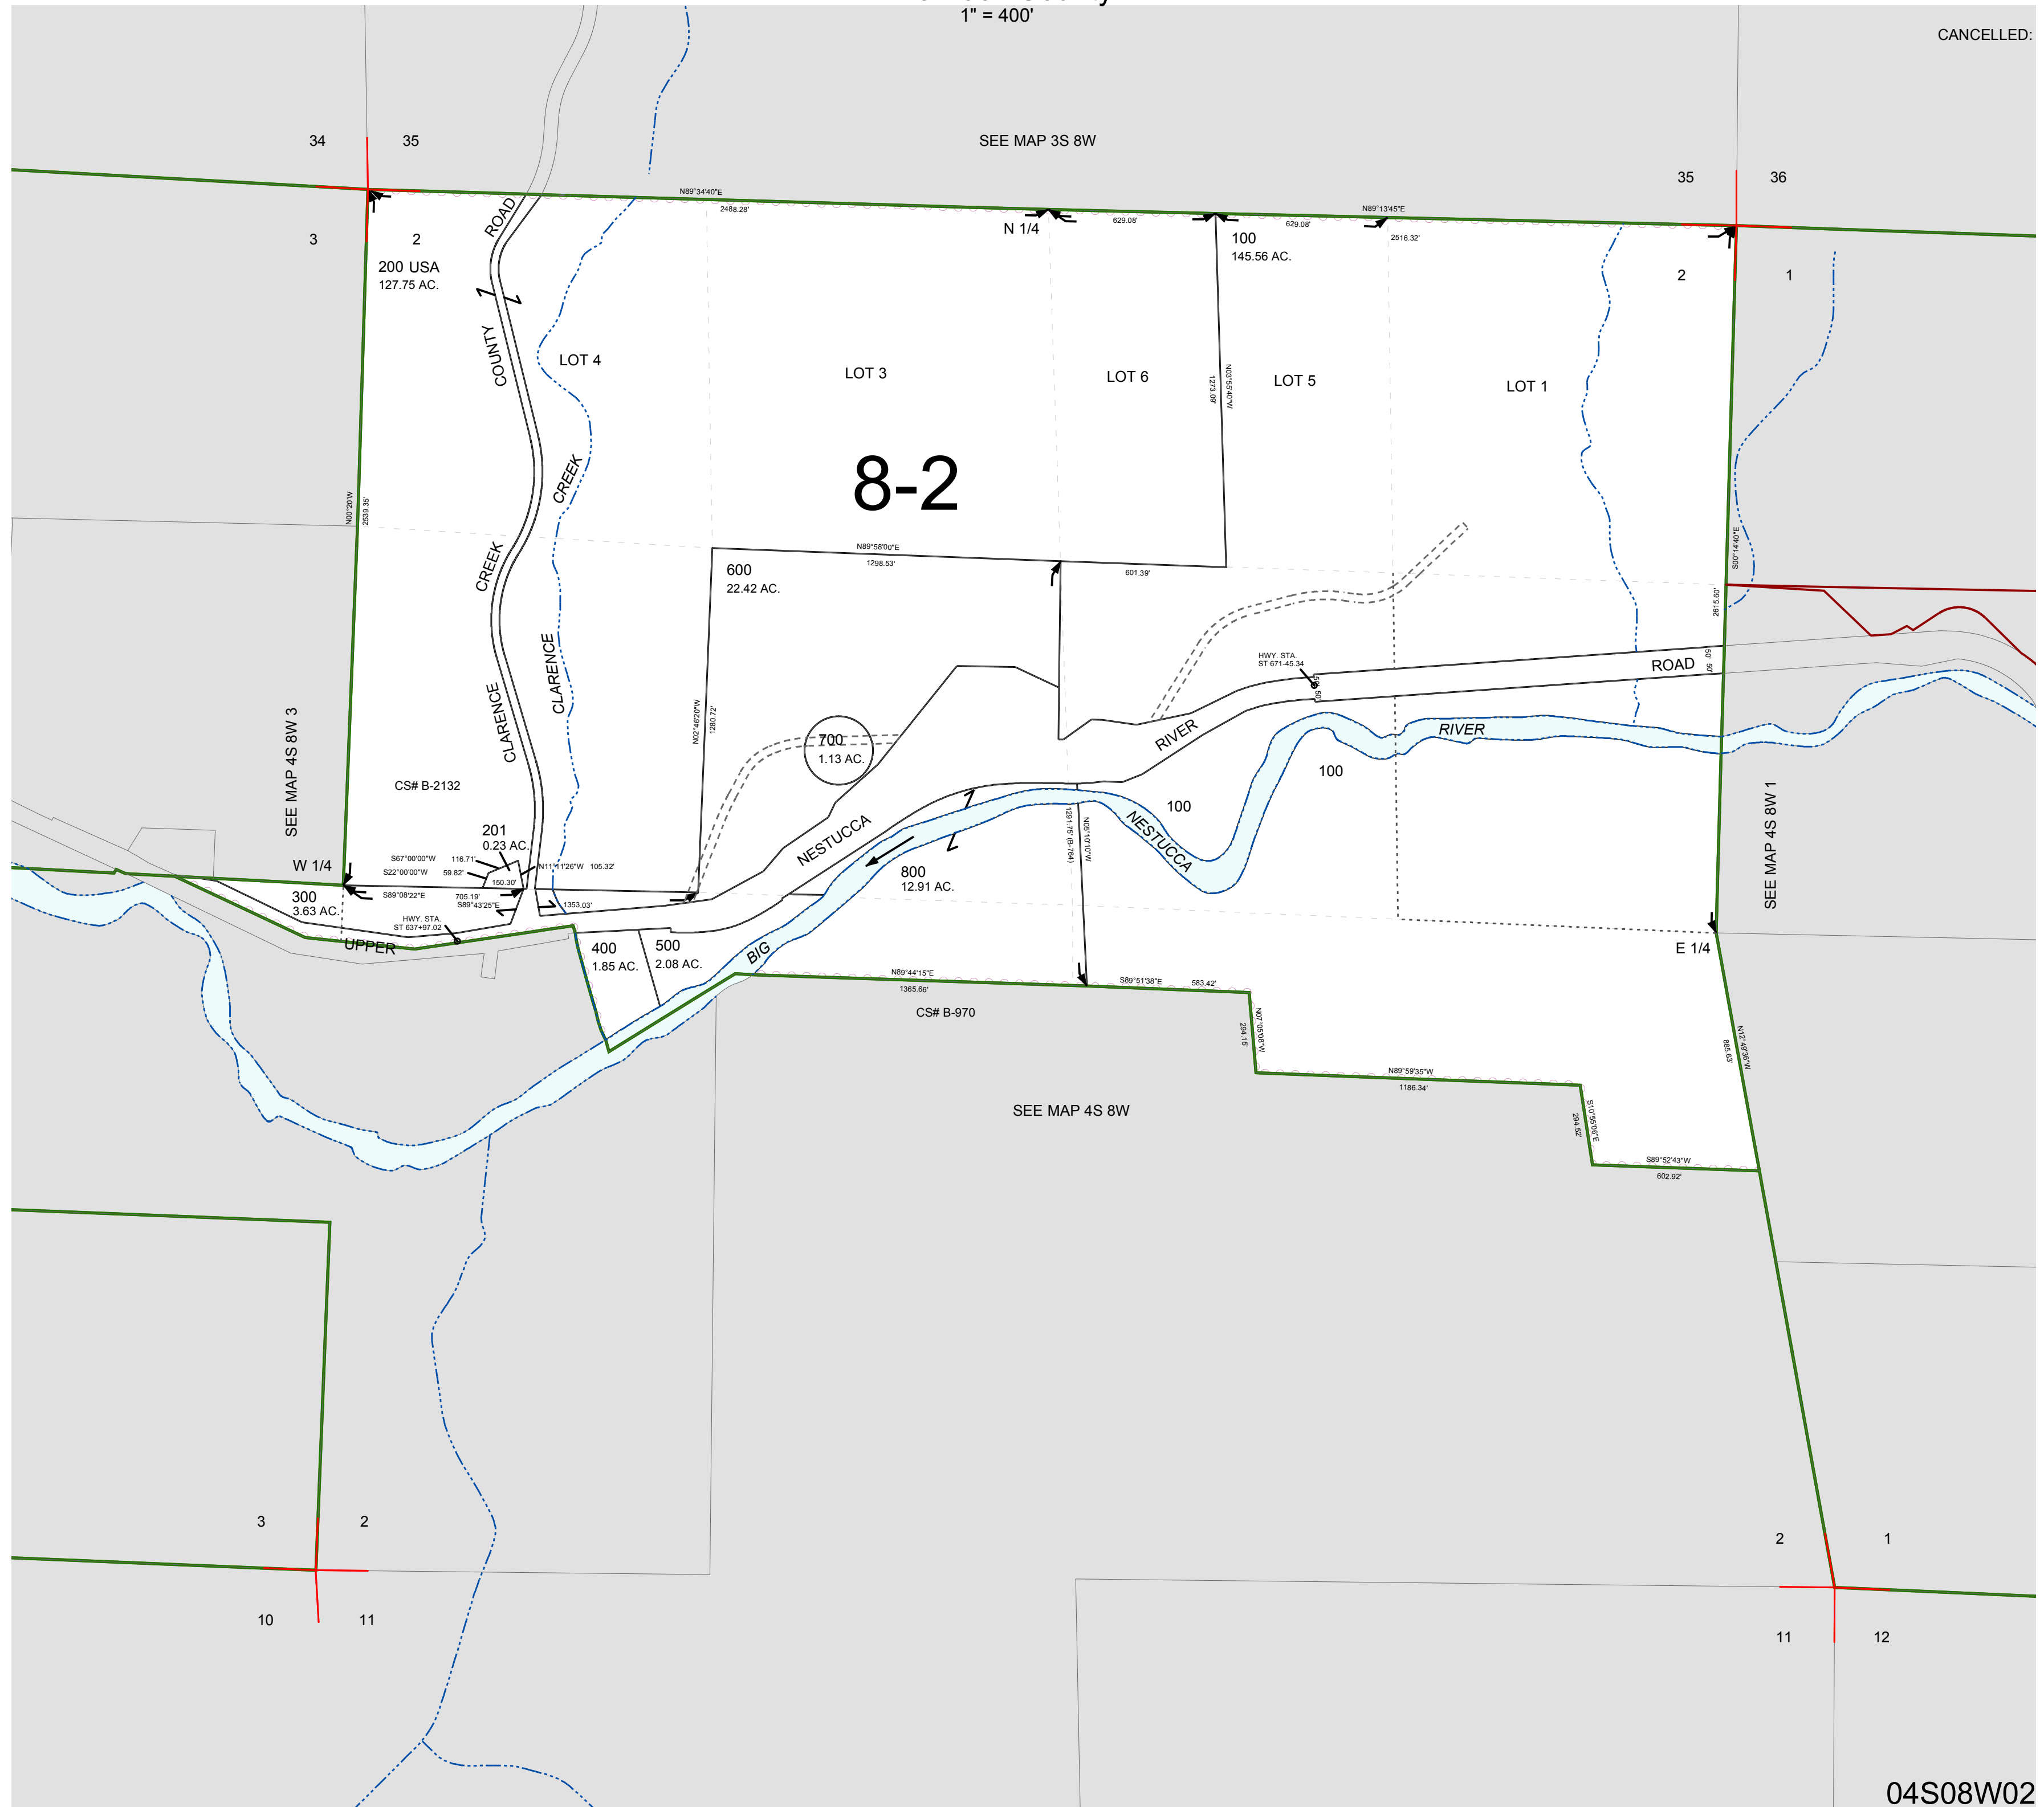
1" = 400'

CANCELLED:

34 35

SEE MAP 3S 8W

35 36

N89°34'40"E
2488.28'

N 1/4

629.08'

629.08'

N89°13'45"E
2516.32'

3 2

200 USA
127.75 AC.

ROAD

COUNTY

100
145.56 AC.

2 1

LOT 4

LOT 3

LOT 6

N03°55'40"W
1273.09'

LOT 5

LOT 1

8-2

CREEK

N00°20'W
2539.35'

CLARENCE

CREEK

N89°58'00"E
1298.53'

601.39'

600
22.42 AC.

S00°14'40"E
2615.60'

CLARENCE

HWY. STA.
ST 671+45.34

ROAD

RIVER

N02°46'20"W
1280.72'

700
1.13 AC.

RIVER

100

SEE MAP 4S 8W 3

CS# B-2132

NESTUCCA

100

NESTUCCA

N05°10'10"W
1291.75' (B-764)

SEE MAP 4S 8W 1

201
0.23 AC.

W 1/4

S67°00'00"W 116.71'

S22°00'00"W 59.82'

N11°41'26"W 105.32'

150.30'

800
12.91 AC.

300
3.63 AC.

S89°08'22"E

705.19'
S89°43'25"E

1353.03'

HWY. STA.
ST 637+97.02

UPPER

400
1.85 AC.

500
2.08 AC.

BIG

E 1/4

N89°44'15"E
1365.66'

S89°51'38"E 583.42'

CS# B-970

N07°05'58"W
294.15'

N12°48'36"W
888.63'

SEE MAP 4S 8W

N89°59'35"W
1186.34'

S10°55'00"E
294.52'

S89°52'43"W
602.92'

3 2

10 11

2 1

11 12

04S08W02